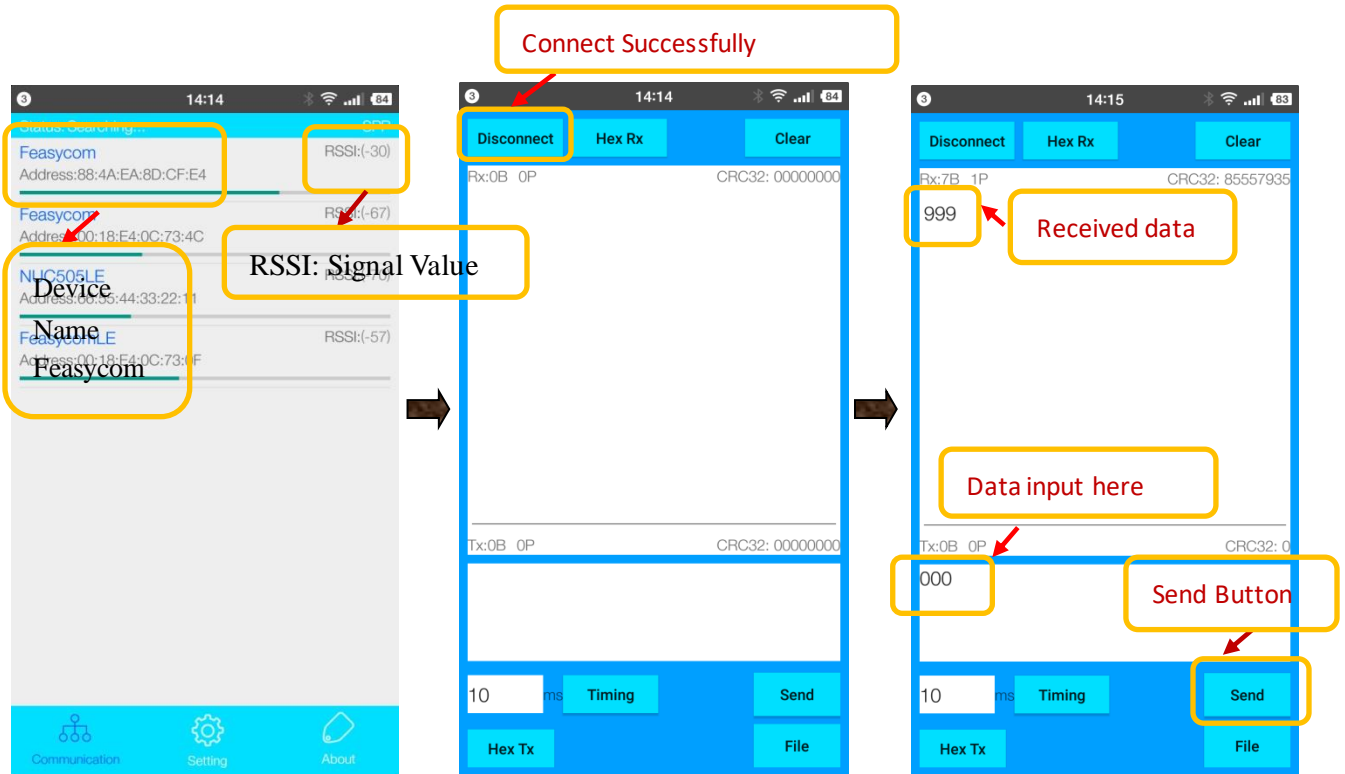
Connect Successfully

3 14:14 84

Status: Searching... SPP

Feasycom RSSI:(-30)
Address:88:4A:EA:8D:CF:E4

Feasycom RSSI:(-67)
Address:00:18:E4:0C:73:4C

RSSI: Signal Value

NUC505LE RSSI:(-70)
Address:66:55:44:33:22:11

Device Name Feasycom

FeasycomLE RSSI:(-57)
Address:00:18:E4:0C:73:0F

Communication Setting About

3 14:14 84

Disconnect Hex Rx Clear

Rx:0B 0P CRC32: 00000000

Tx:0B 0P CRC32: 00000000

10 ms Timing Send

Hex Tx File

3 14:15 83

Disconnect Hex Rx Clear

Rx:7B 1P CRC32: 85557935

999

Received data

Data input here

Tx:0B 0P CRC32: 0

000

Send Button

10 ms Timing Send

Hex Tx File